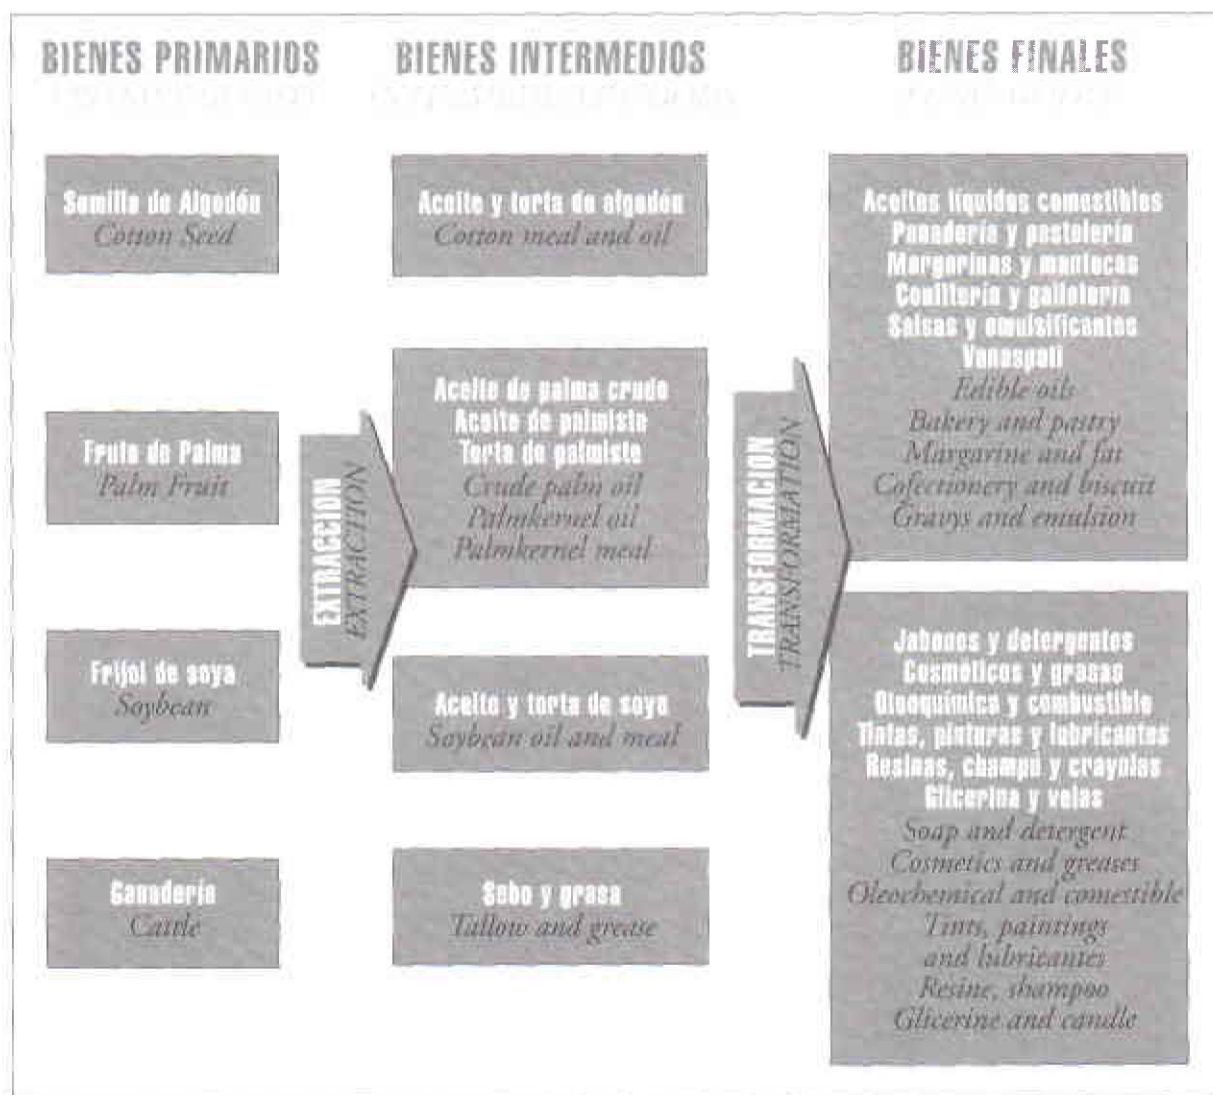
BIENES PRIMARIOS
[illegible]

BIENES INTERMEDIOS
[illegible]

BIENES FINALES
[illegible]

Semilla de Algodón
Cotton Seed

Fruto de Palma
Palm Fruit

Frijol de soya
Soybean

Ganadería
Cattle

EXTRACCION
EXTRACTION

Aceite y torta de algodón
Cotton meal and oil

Aceite de palma crudo
Aceite de palmiste
Torta de palmiste
Crude palm oil
Palmkernel oil
Palmkernel meal

Aceite y torta de soya
Soybean oil and meal

Sebo y grasa
Tallow and grease

TRANSFORMACION
TRANSFORMATION

Aceites líquidos comestibles
Panadería y pastelería
Margarinas y mantecas
Confitería y galletería
Salsas y emulsificantes
Vanaspati
Edible oils
Bakery and pastry
Margarine and fat
Cofectionery and biscuit
Gravys and emulsion

Jabones y detergentes
Cosméticos y grasas
Oleoquímica y combustible
Tintas, pinturas y lubricantes
Resinas, champú y crayolas
Glicerina y velas
Soap and detergent
Cosmetics and greases
Oleochemical and comestible
Tints, paintings and lubricantes
Resine, shampoo
Glicerine and candle